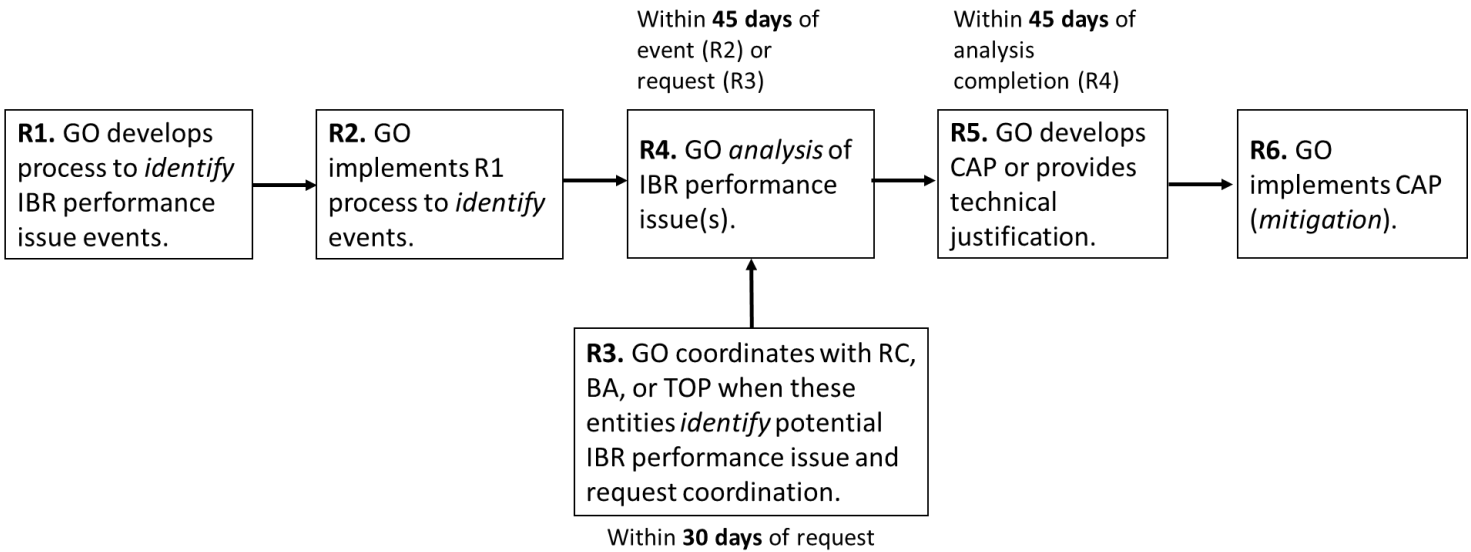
R1. GO develops process to identify IBR performance issue events.

R2. GO implements R1 process to identify events.

Within 45 days of event (R2) or request (R3)

R4. GO analysis of IBR performance issue(s).

Within 45 days of analysis completion (R4)

R5. GO develops CAP or provides technical justification.

R6. GO implements CAP (mitigation).

R3. GO coordinates with RC, BA, or TOP when these entities identify potential IBR performance issue and request coordination.

Within 30 days of request